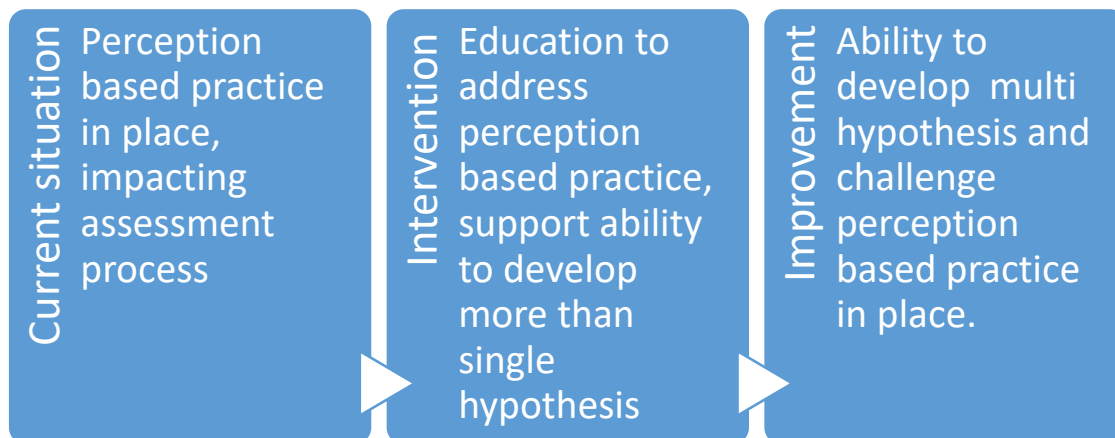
Current situation

Perception based practice in place, impacting assessment process

Intervention

Education to address perception based practice, support ability to develop more than single hypothesis

Improvement

Ability to develop multi hypothesis and challenge perception based practice in place.